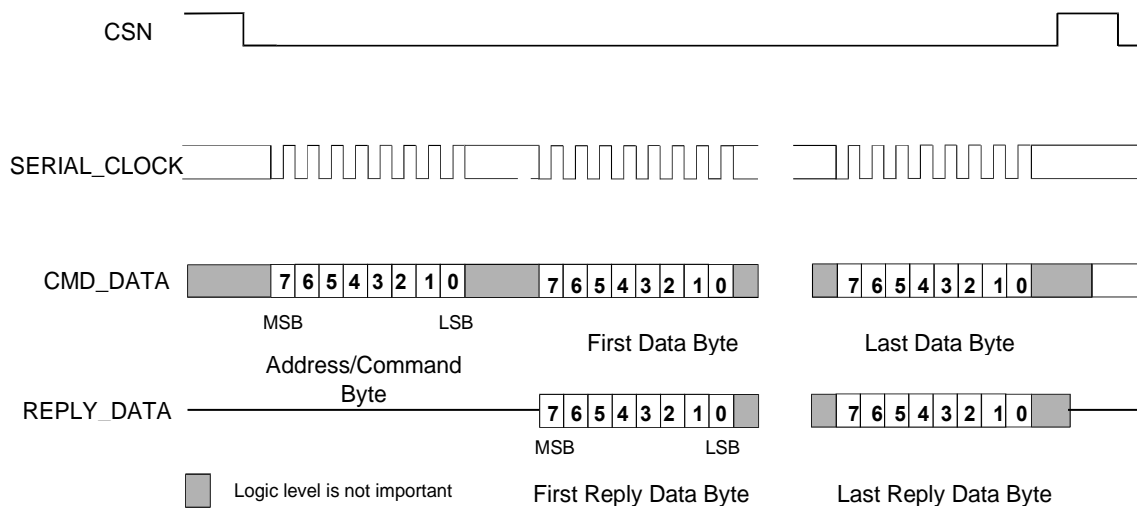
CSN

SERIAL_CLOCK

CMD_DATA

7 6 5 4 3 2 1 0

MSB LSB

Address/Command Byte

7 6 5 4 3 2 1 0

First Data Byte

7 6 5 4 3 2 1 0

Last Data Byte

REPLY_DATA

7 6 5 4 3 2 1 0

MSB LSB

First Reply Data Byte

7 6 5 4 3 2 1 0

Last Reply Data Byte

Logic level is not important